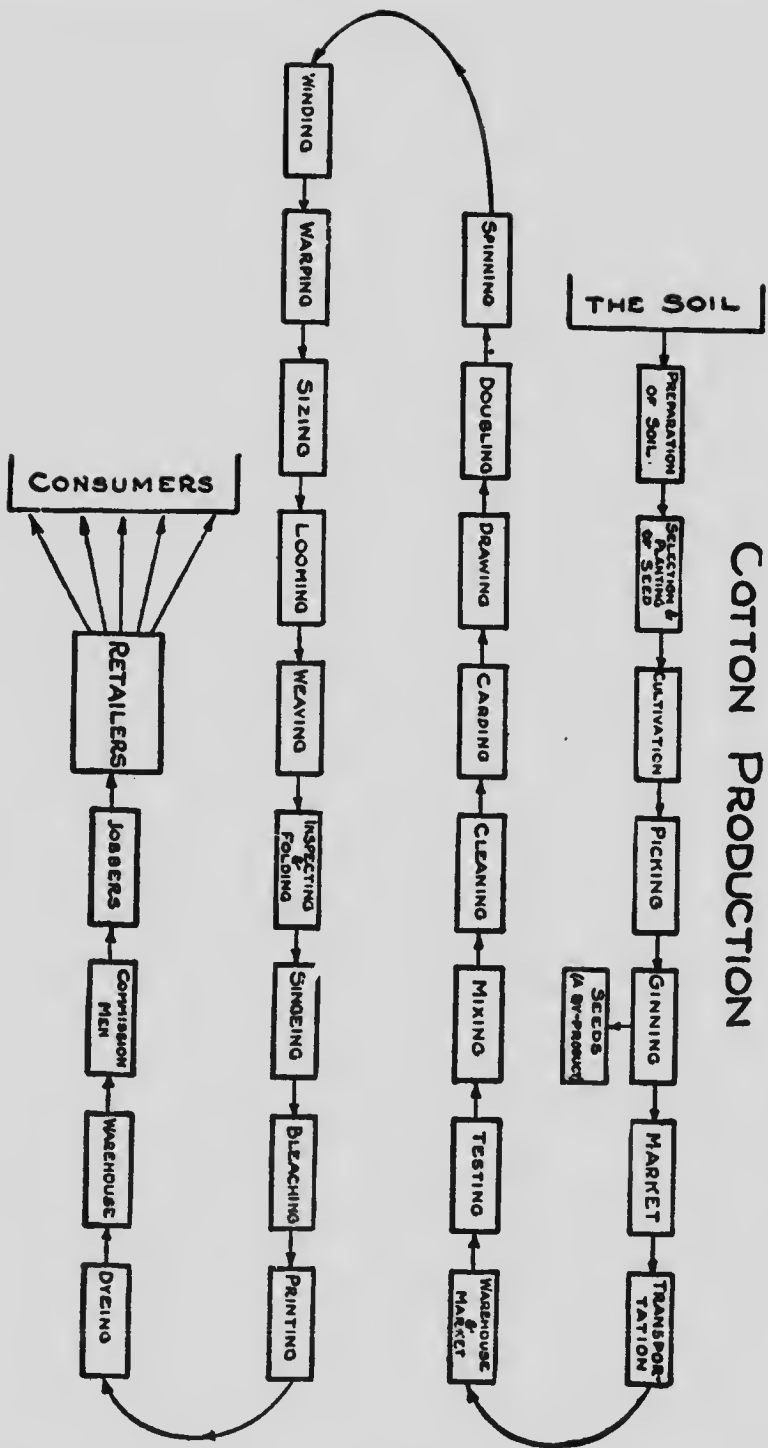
COTTON PRODUCTION

THE SOIL

PREPARATION OF SOIL

SELECTION & PLANTING OF SEED

CULTIVATION

PICKING

GINNING

SEEDS (A BY-PRODUCT)

MARKET

TRANSPORTATION

WAREHOUSE & MARKET

TESTING

MIXING

CLEANING

CARDING

DRAWING

DOUBLING

SPINNING

WINDING

WARPING

SIZING

LOOMING

WEAVING

INSPECTING & FOLDING

SINGEING

BLEACHING

PRINTING

DYEING

WAREHOUSE

COMMISSION MEN

JOBBERS

RETAILERS

CONSUMERS